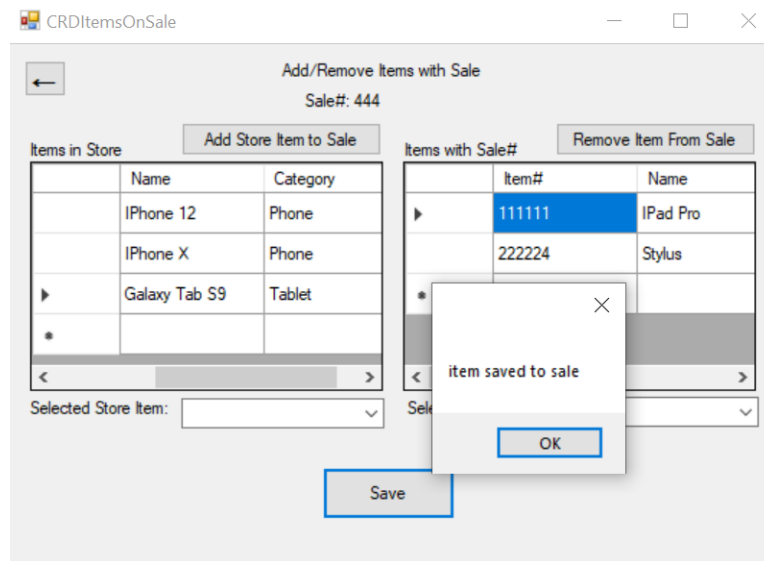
CRDItemsOnSale

←

Add/Remove Items with Sale

Sale#: 444

Items in Store

Add Store Item to Sale

| | Name | Category |
|---|---|---|
| | IPhone 12 | Phone |
| | IPhone X | Phone |
| ▶ | Galaxy Tab S9 | Tablet |
| * | | |

Selected Store Item:

Items with Sale#

Remove Item From Sale

| | Item# | Name |
|---|---|---|
| ▶ | 111111 | IPad Pro |
| | 222224 | Stylus |
| * | | |

Sele

item saved to sale

OK

Save